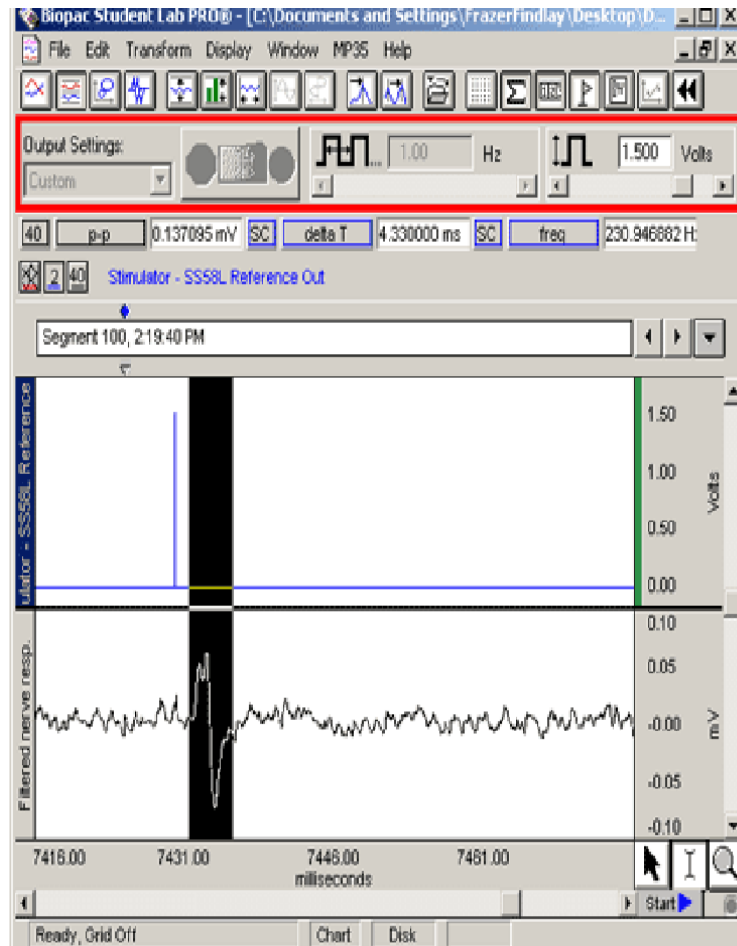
Biopac Student Lab PRO® - [C:\Documents and Settings\FrazerFindlay\Desktop\D...

File Edit Transform Display Window MP35 Help

Output Settings:

Custom

1.00 Hz

1.500 Volts

40 p-p 0.137095 mV SC delta T 4.330000 ms SC freq 230.946882 H:

2 40 Stimulator - SS58L Reference Out

Segment 100, 2:19:40 PM

ulator - SS58L Reference

1.50

1.00

0.50

0.00

Volts

Filtered nerve resp.

0.10

0.05

-0.00

-0.05

-0.10

mV

7416.00 7431.00 7446.00 7461.00

milliseconds

Start

Ready, Grid Off Chart Disk